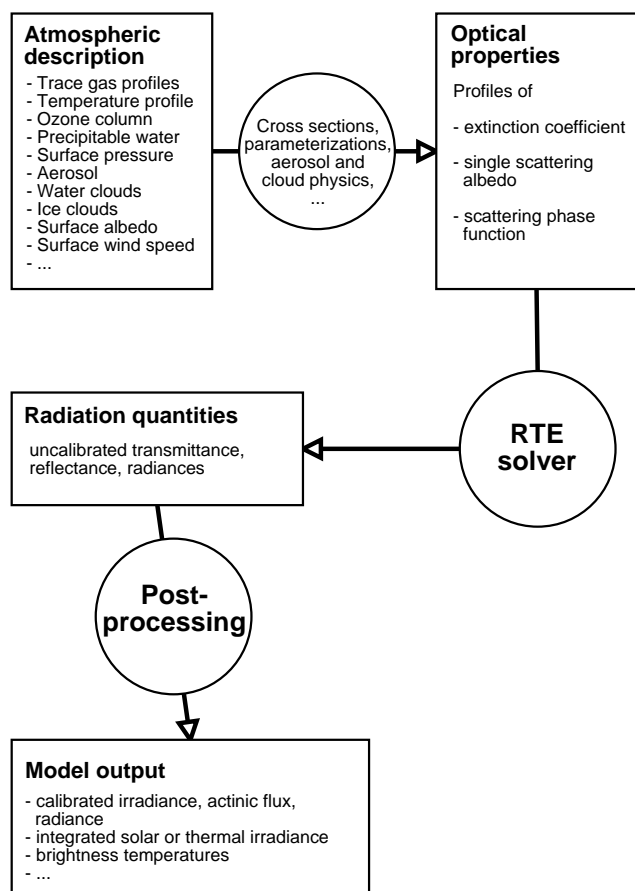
Atmospheric description

- Trace gas profiles
- Temperature profile
- Ozone column
- Precipitable water
- Surface pressure
- Aerosol
- Water clouds
- Ice clouds
- Surface albedo
- Surface wind speed
- ...

Cross sections, parameterizations, aerosol and cloud physics, ...

Optical properties

Profiles of

- extinction coefficient

- single scattering albedo

- scattering phase function

RTE solver

Radiation quantities

uncalibrated transmittance, reflectance, radiances

Post-processing

Model output

- calibrated irradiance, actinic flux, radiance
- integrated solar or thermal irradiance
- brightness temperatures
- ...